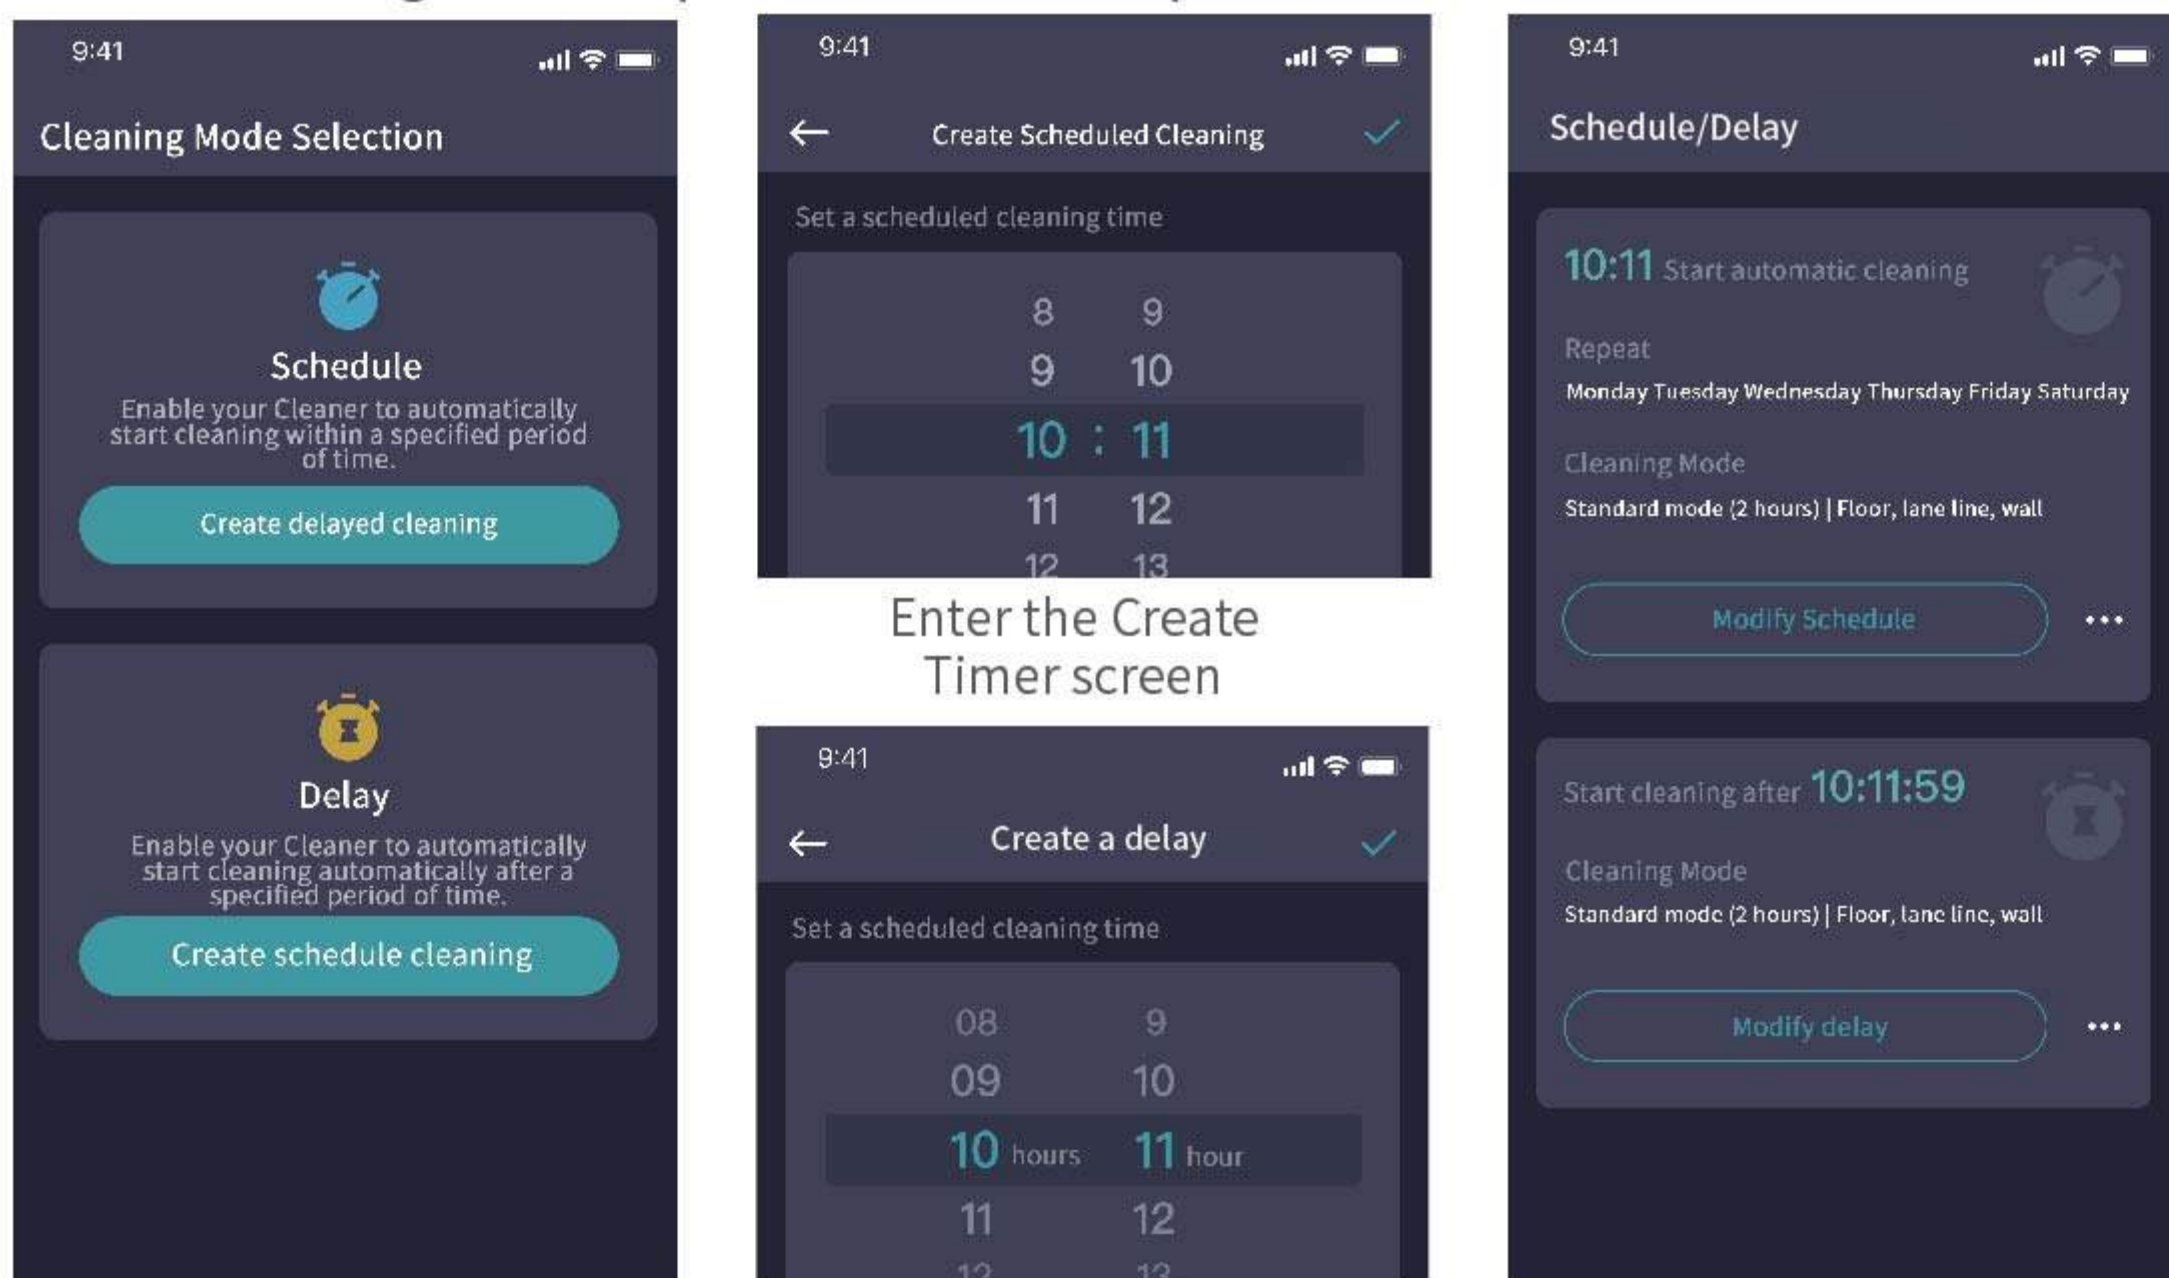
9:41

Cleaning Mode Selection

Schedule

Enable your Cleaner to automatically start cleaning within a specified period of time.

Create delayed cleaning

Delay

Enable your Cleaner to automatically start cleaning automatically after a specified period of time.

Create schedule cleaning

9:41

Create Scheduled Cleaning

Set a scheduled cleaning time

8 9
9 10
10 : 11
11 12
12 13

Enter the Create Timer screen

9:41

Create a delay

Set a scheduled cleaning time

08 9
09 10
10 hours 11 hour
11 12
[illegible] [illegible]

9:41

Schedule/Delay

10:11 Start automatic cleaning

Repeat

Monday Tuesday Wednesday Thursday Friday Saturday

Cleaning Mode

Standard mode (2 hours) | Floor, lane line, wall

Modify Schedule

•••

Start cleaning after 10:11:59

Cleaning Mode

Standard mode (2 hours) | Floor, lane line, wall

Modify delay

•••